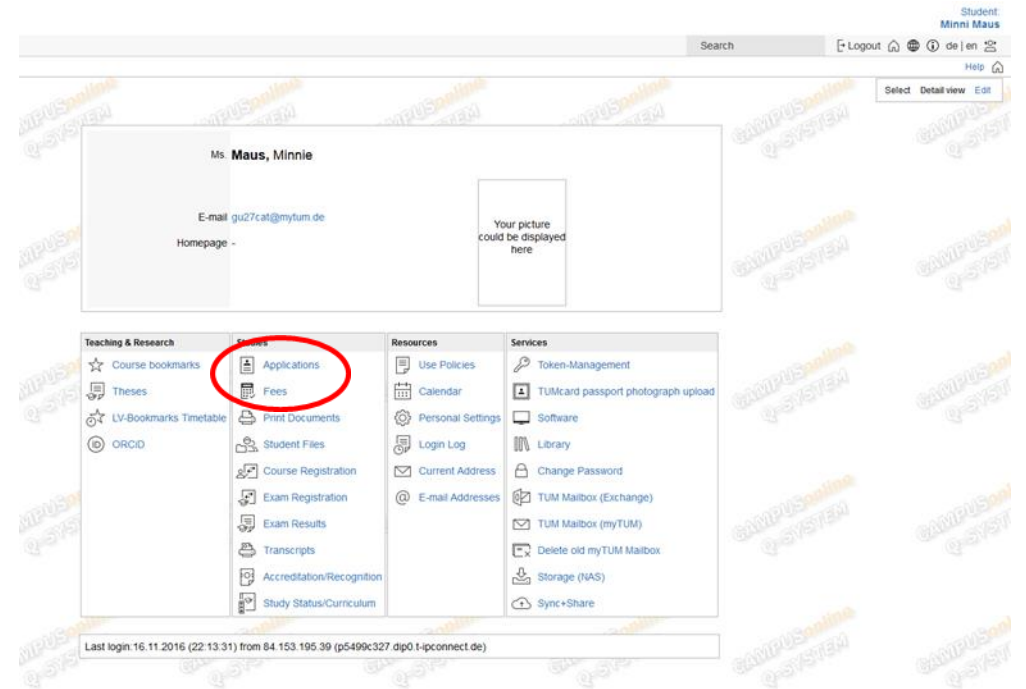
Student:
Minni Maus

Search

Logout de | en

Help

Select Detail view Edit

Ms. Maus, Minnie

E-mail gu27cat@mytum.de

Homepage -

Your picture could be displayed here

| Teaching & Research | Studies | Resources | Services |
|---|---|---|---|
| Course bookmarks | Applications | Use Policies | Token-Management |
| Theses | Fees | Calendar | TUMcard passport photograph upload |
| LV-Bookmarks Timetable | Print Documents | Personal Settings | Software |
| ORCID | Student Files | Login Log | Library |
| | Course Registration | Current Address | Change Password |
| | Exam Registration | E-mail Addresses | TUM Mailbox (Exchange) |
| | Exam Results | | TUM Mailbox (myTUM) |
| | Transcripts | | Delete old myTUM Mailbox |
| | Accreditation/Recognition | | Storage (NAS) |
| | Study Status/Curriculum | | Sync+Share |

Last login:16.11.2016 (22:13:31) from 84.153.195.39 (p5499c327.dip0.t-ipconnect.de)

CAMPUSonline Q-SYSTEM